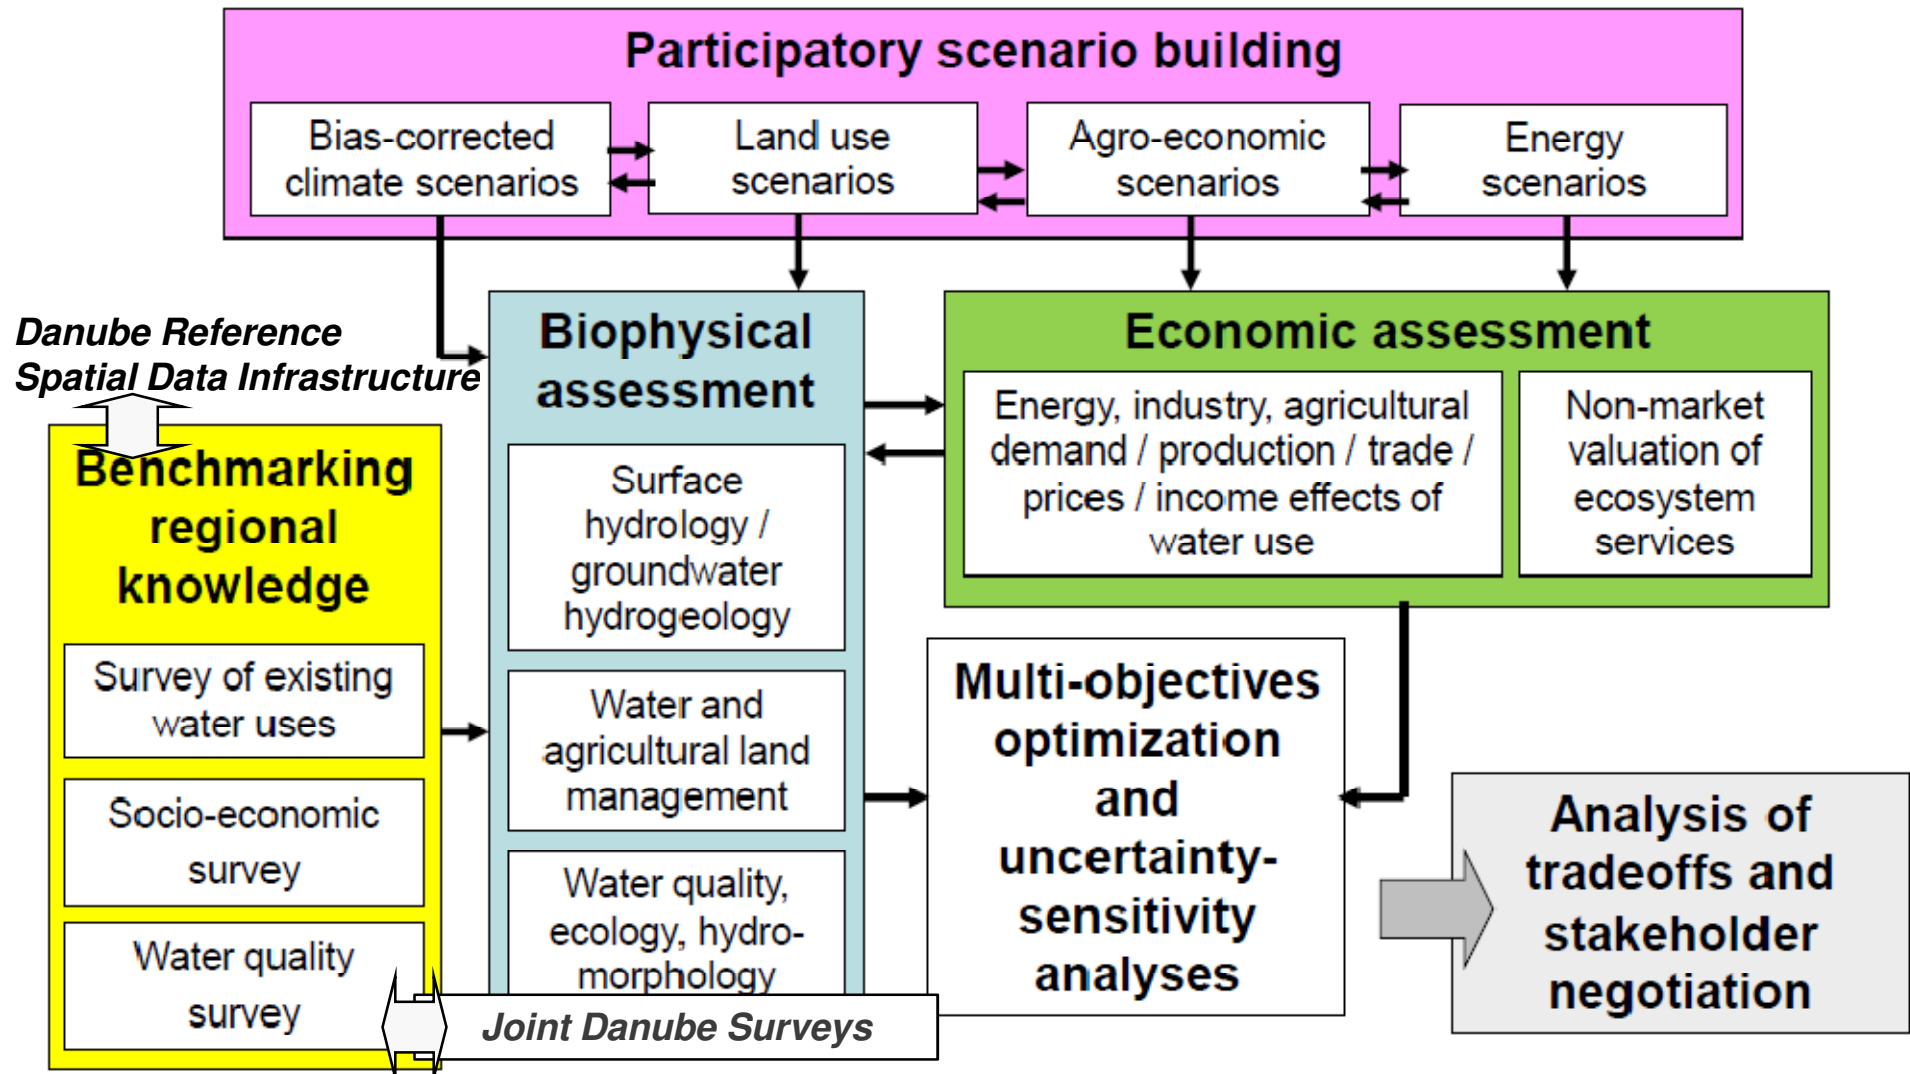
Participatory scenario building

Bias-corrected climate scenarios

Land use scenarios

Agro-economic scenarios

Energy scenarios

Danube Reference Spatial Data Infrastructure

Biophysical assessment

Surface hydrology / groundwater hydrogeology

Water and agricultural land management

Water quality, ecology, hydro-morphology

Economic assessment

Energy, industry, agricultural demand / production / trade / prices / income effects of water use

Non-market valuation of ecosystem services

Benchmarking regional knowledge

Survey of existing water uses

Socio-economic survey

Water quality survey

Multi-objectives optimization and uncertainty-sensitivity analyses

Analysis of tradeoffs and stakeholder negotiation

Joint Danube Surveys